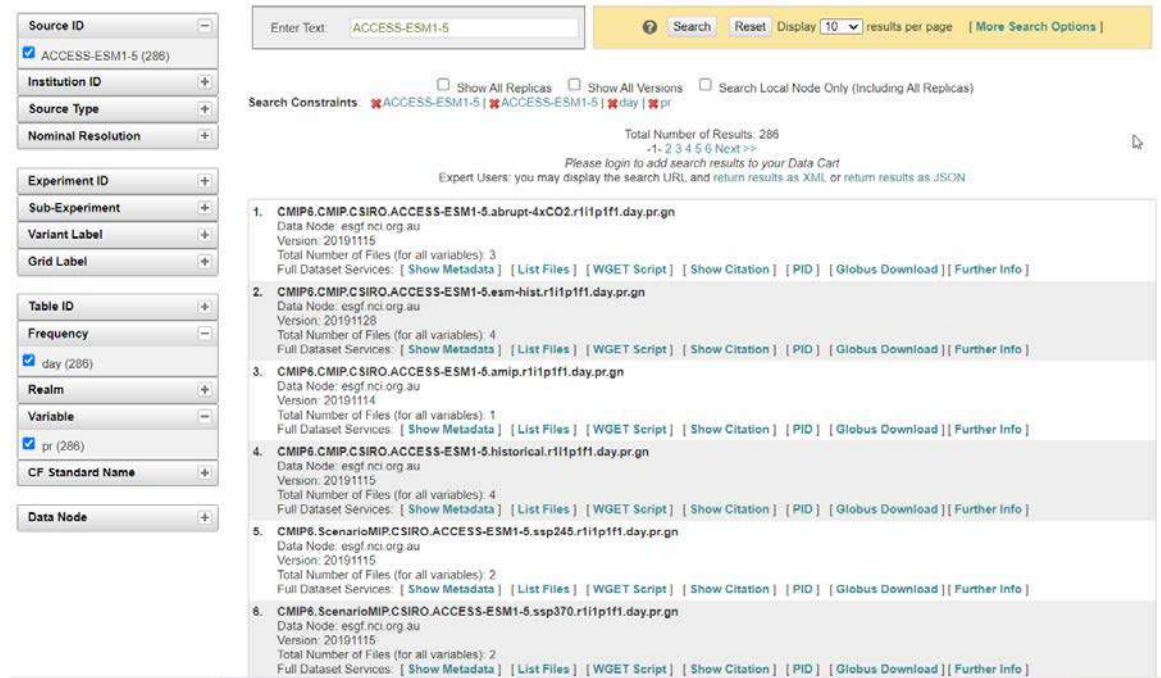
Source ID −
ACCESS-ESM1-5 (286)
Institution ID +
Source Type +
Nominal Resolution +

Experiment ID +
Sub-Experiment +
Variant Label +
Grid Label +

Table ID +
Frequency −
day (286)
Realm +
Variable −
pr (286)
CF Standard Name +

Data Node +

Enter Text: ACCESS-ESM1-5

Search Reset Display 10 results per page [ More Search Options ]

Show All Replicas Show All Versions Search Local Node Only (Including All Replicas)

Search Constraints ACCESS-ESM1-5 | ACCESS-ESM1-5 | day | pr

Total Number of Results: 286
-1- 2 3 4 5 6 Next >>
Please login to add search results to your Data Cart
Expert Users: you may display the search URL and return results as XML or return results as JSON

1. CMIP6.CMIP.CSIRO.ACCESS-ESM1-5.abrupt-4xCO2.r1i1p1f1.day.pr.gn
Data Node: esgf.nci.org.au
Version: 20191115
Total Number of Files (for all variables): 3
Full Dataset Services: [ Show Metadata ] [ List Files ] [ WGET Script ] [ Show Citation ] [ PID ] [ Globus Download ] [ Further Info ]

2. CMIP6.CMIP.CSIRO.ACCESS-ESM1-5.esm-hist.r1i1p1f1.day.pr.gn
Data Node: esgf.nci.org.au
Version: 20191128
Total Number of Files (for all variables): 4
Full Dataset Services: [ Show Metadata ] [ List Files ] [ WGET Script ] [ Show Citation ] [ PID ] [ Globus Download ] [ Further Info ]

3. CMIP6.CMIP.CSIRO.ACCESS-ESM1-5.amip.r1i1p1f1.day.pr.gn
Data Node: esgf.nci.org.au
Version: 20191114
Total Number of Files (for all variables): 1
Full Dataset Services: [ Show Metadata ] [ List Files ] [ WGET Script ] [ Show Citation ] [ PID ] [ Globus Download ] [ Further Info ]

4. CMIP6.CMIP.CSIRO.ACCESS-ESM1-5.historical.r1i1p1f1.day.pr.gn
Data Node: esgf.nci.org.au
Version: 20191115
Total Number of Files (for all variables): 4
Full Dataset Services: [ Show Metadata ] [ List Files ] [ WGET Script ] [ Show Citation ] [ PID ] [ Globus Download ] [ Further Info ]

5. CMIP6.ScenarioMIP.CSIRO.ACCESS-ESM1-5.ssp245.r1i1p1f1.day.pr.gn
Data Node: esgf.nci.org.au
Version: 20191115
Total Number of Files (for all variables): 2
Full Dataset Services: [ Show Metadata ] [ List Files ] [ WGET Script ] [ Show Citation ] [ PID ] [ Globus Download ] [ Further Info ]

6. CMIP6.ScenarioMIP.CSIRO.ACCESS-ESM1-5.ssp370.r1i1p1f1.day.pr.gn
Data Node: esgf.nci.org.au
Version: 20191115
Total Number of Files (for all variables): 2
Full Dataset Services: [ Show Metadata ] [ List Files ] [ WGET Script ] [ Show Citation ] [ PID ] [ Globus Download ] [ Further Info ]